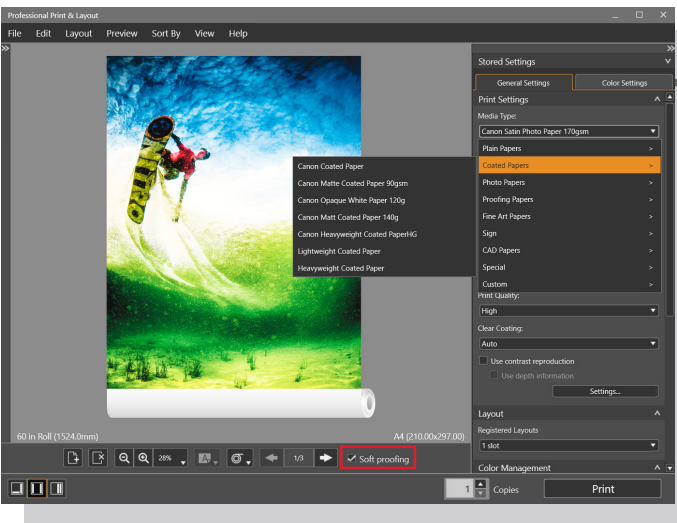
Professional Print & Layout

File Edit Layout Preview Sort By View Help

Stored Settings

General Settings Color Settings

Print Settings

Media Type:

Canon Satin Photo Paper 170gsm

Plain Papers >

Coated Papers >

Photo Papers >

Proofing Papers >

Fine Art Papers >

Sign >

CAD Papers >

Special >

Custom >

Canon Coated Paper

Canon Matte Coated Paper 90gsm

Canon Opaque White Paper 120g

Canon Matt Coated Paper 140g

Canon Heavyweight Coated PaperHG

Lightweight Coated Paper

Heavyweight Coated Paper

Print Quality:

High

Clear Coating:

Auto

Use contrast reproduction

Use depth information

Settings...

Layout

Registered Layouts

1 slot

Color Management

60 in Roll (1524.0mm)

A4 (210.00x297.00)

28%

1/3

Soft proofing

1

Copies

Print